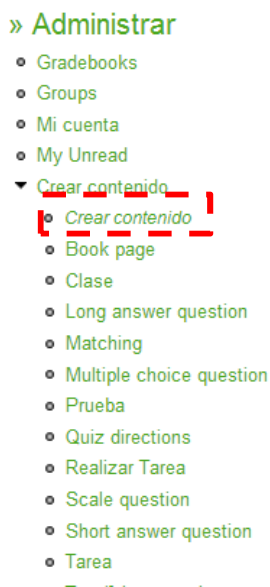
» Administrar

- Gradebooks
- Groups
- Mi cuenta
- My Unread
- Crear contenido
  - Crear contenido
  - Book page
  - Clase
  - Long answer question
  - Matching
  - Multiple choice question
  - Prueba
  - Quiz directions
  - Realizar Tarea
  - Scale question
  - Short answer question
  - Tarea
  - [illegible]